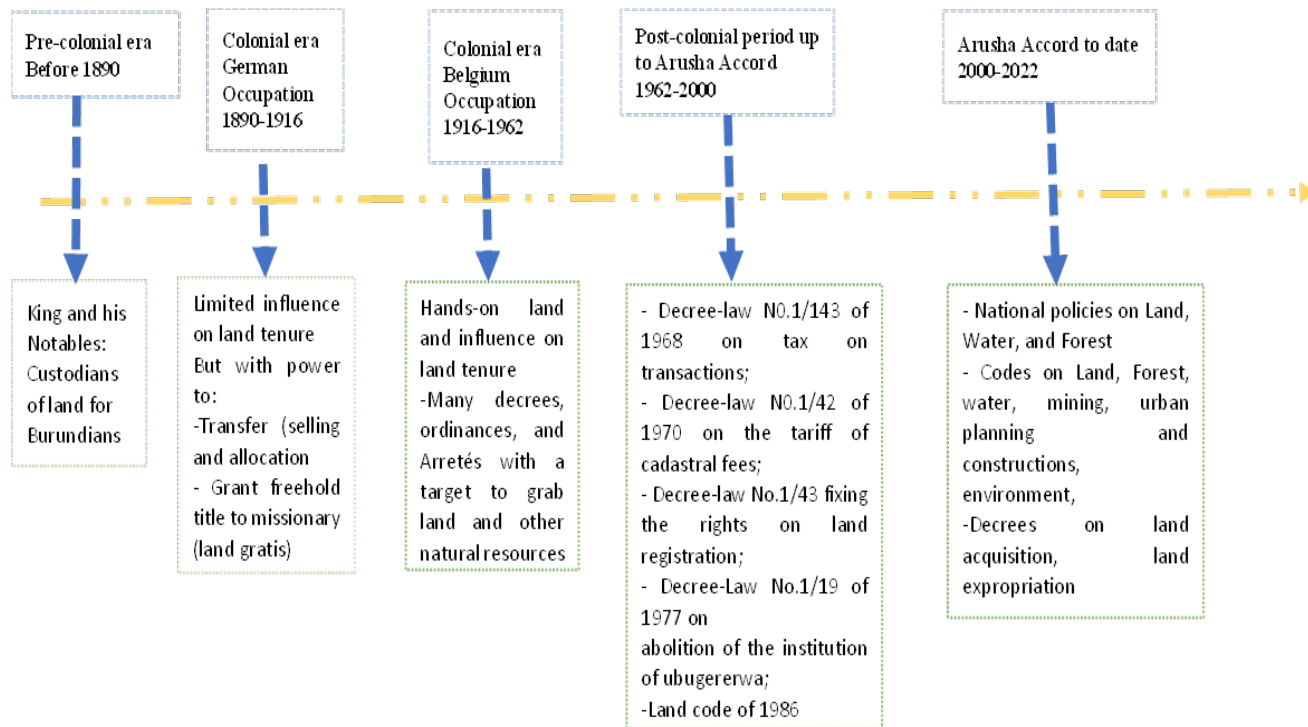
Pre-colonial era
Before 1890

Colonial era
German
Occupation
1890-1916

Colonial era
Belgium
Occupation
1916-1962

Post-colonial period up to Arusha Accord
1962-2000

Arusha Accord to date
2000-2022

King and his Notables: Custodians of land for Burundians

Limited influence on land tenure
But with power to:
-Transfer (selling and allocation
- Grant freehold title to missionary (land gratis)

Hands-on land and influence on land tenure
-Many decrees, ordinances, and Arretés with a target to grab land and other natural resources

- Decree-law N0.1/143 of 1968 on tax on transactions;
- Decree-law N0.1/42 of 1970 on the tariff of cadastral fees;
- Decree-law No.1/43 fixing the rights on land registration;
- Decree-Law No.1/19 of 1977 on
abolition of the institution of ubugererwa;
-Land code of 1986

- National policies on Land, Water, and Forest
- Codes on Land, Forest, water, mining, urban planning and constructions, environment,
-Decrees on land acquisition, land expropriation